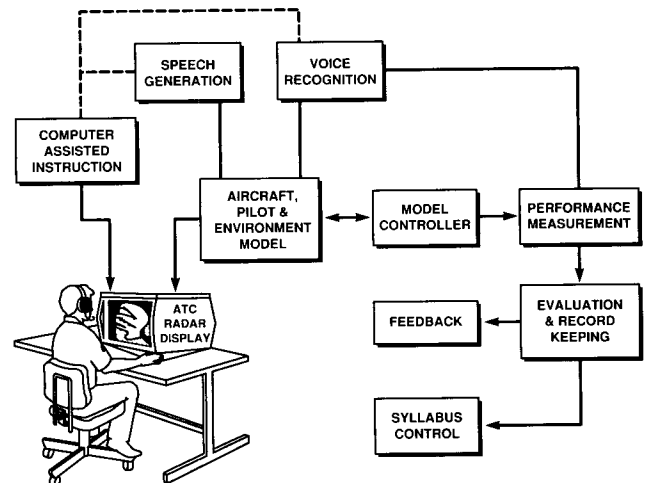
SPEECH GENERATION

VOICE RECOGNITION

COMPUTER ASSISTED INSTRUCTION

AIRCRAFT, PILOT & ENVIRONMENT MODEL

MODEL CONTROLLER

PERFORMANCE MEASUREMENT

ATC RADAR DISPLAY

FEEDBACK

EVALUATION & RECORD KEEPING

SYLLABUS CONTROL